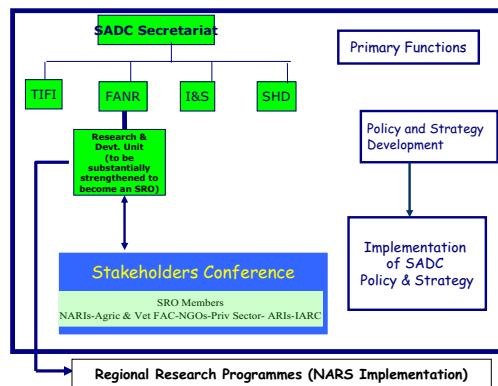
SADC Secretariat

TIFI

FANR

I&S

SHD

Research & Devt. Unit (to be substantially strengthened to become an SRO)

Stakeholders Conference

SRO Members
NARIs-Agric & Vet FAC-NGOs-Priv Sector- ARIs-IARC

Primary Functions

Policy and Strategy Development

Implementation of SADC Policy & Strategy

Regional Research Programmes (NARS Implementation)